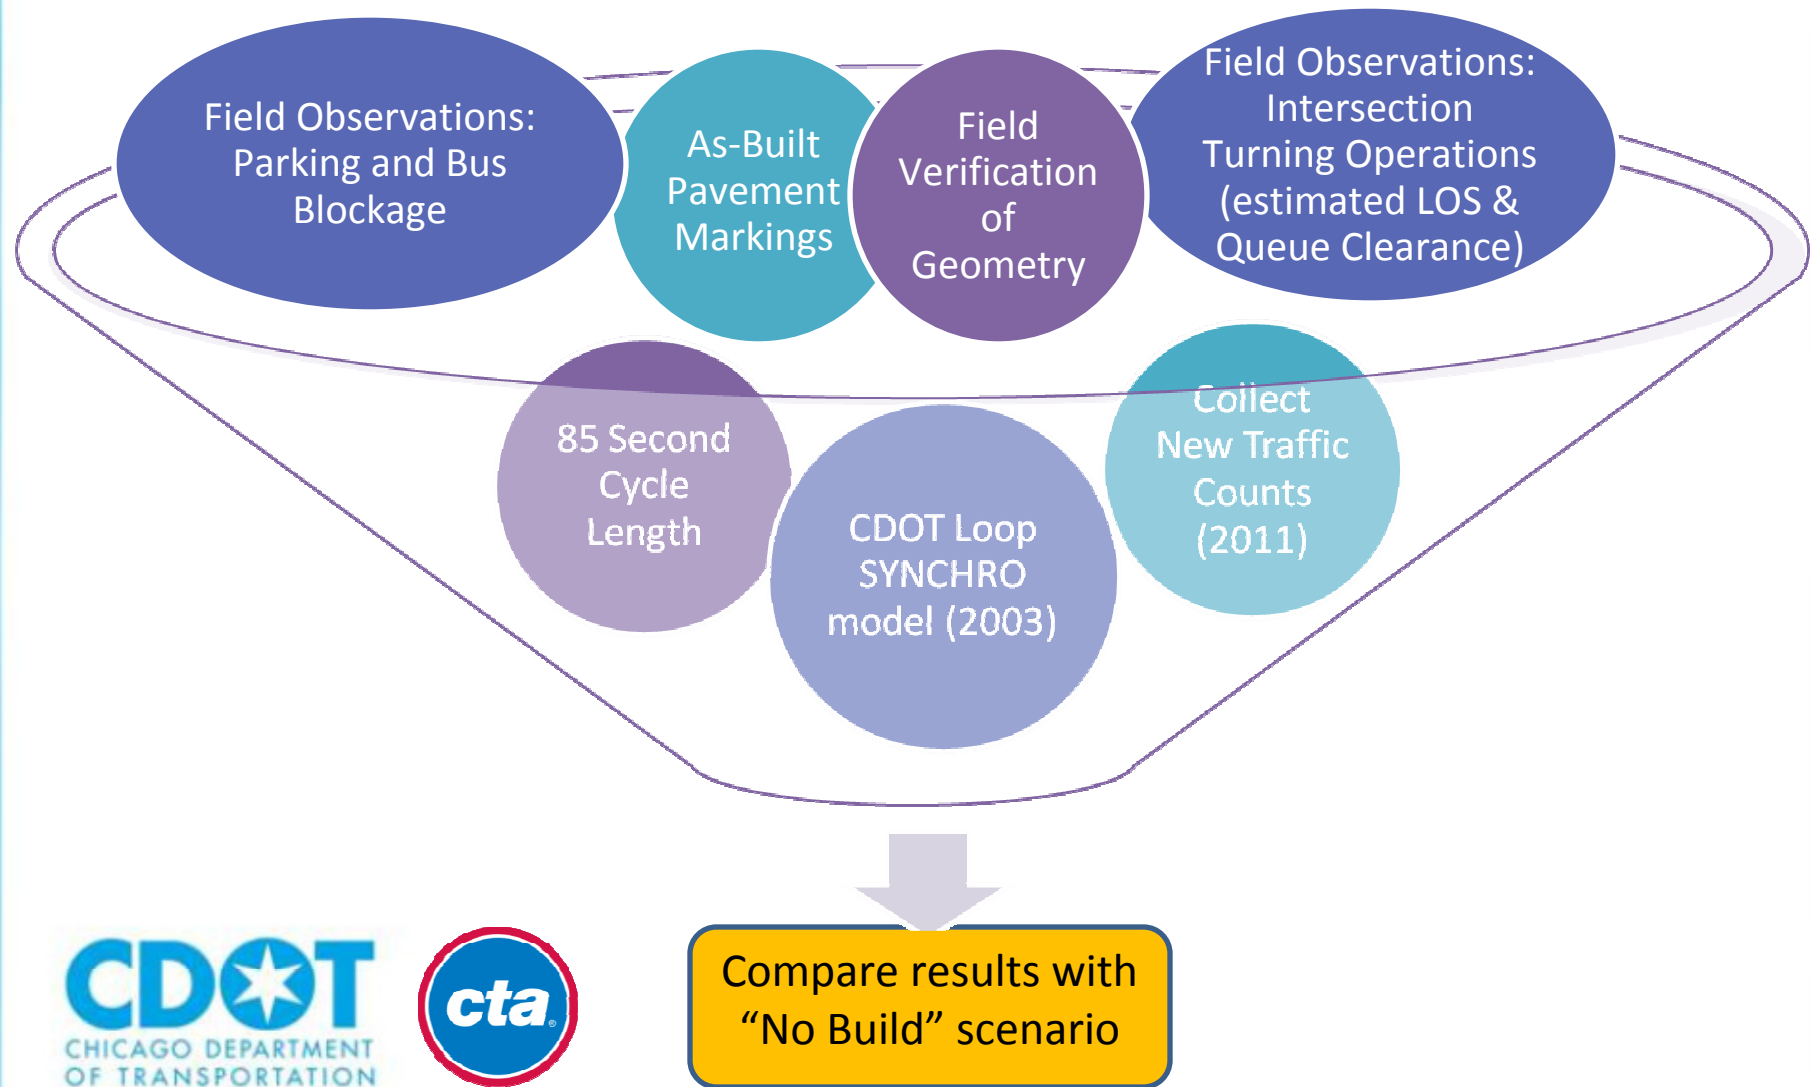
Field Observations: Parking and Bus Blockage

As-Built Pavement Markings

Field Verification of Geometry

Field Observations: Intersection Turning Operations (estimated LOS & Queue Clearance)

85 Second Cycle Length

CDOT Loop SYNCHRO model (2003)

Collect New Traffic Counts (2011)

Compare results with “No Build” scenario

CDOT
CHICAGO DEPARTMENT OF TRANSPORTATION

cta